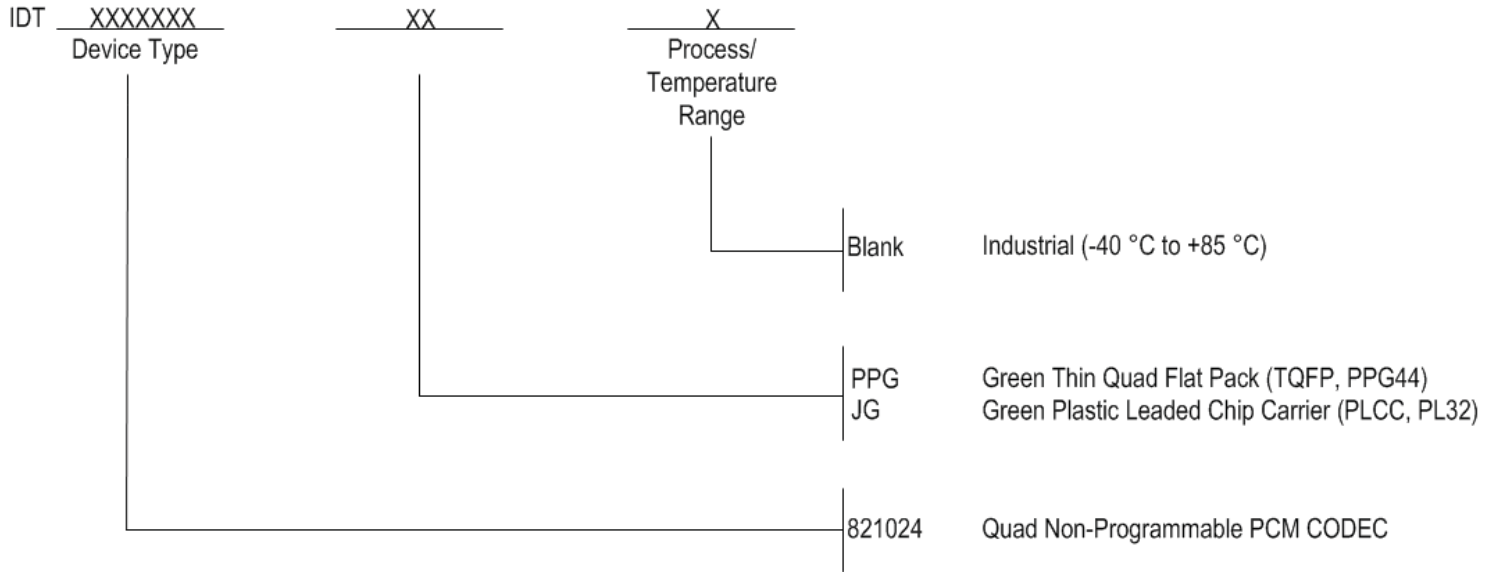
IDT XXXXXXX
Device Type

XX

X
Process/
Temperature
Range

Blank Industrial (-40 °C to +85 °C)

PPG Green Thin Quad Flat Pack (TQFP, PPG44)
JG Green Plastic Leaded Chip Carrier (PLCC, PL32)

821024 Quad Non-Programmable PCM CODEC